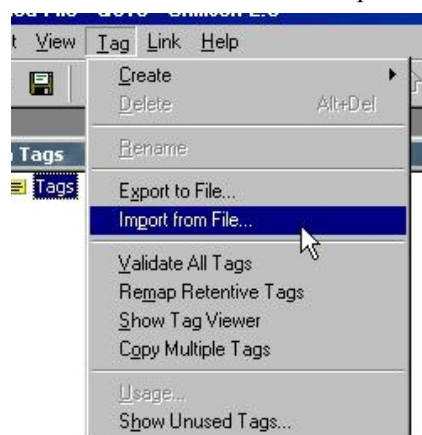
t View Tag Link Help

Create
Delete Alt+Del

Rename

Tags
Tags

Export to File...
Import from File...

Validate All Tags
Remap Retentive Tags
Show Tag Viewer
Copy Multiple Tags

Usage...
Show Unused Tags...